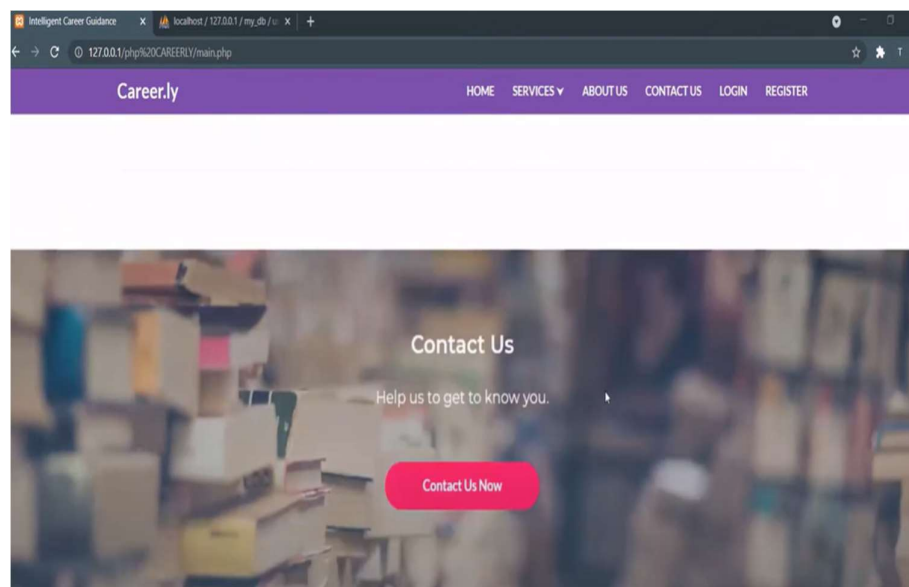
Intelligent Career Guidance
localhost / 127.0.0.1 / my_db / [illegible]
127.0.0.1/php%20CAREERLY/main.php

Career.ly

HOME SERVICES ABOUT US CONTACT US LOGIN REGISTER

Contact Us

Help us to get to know you.

Contact Us Now